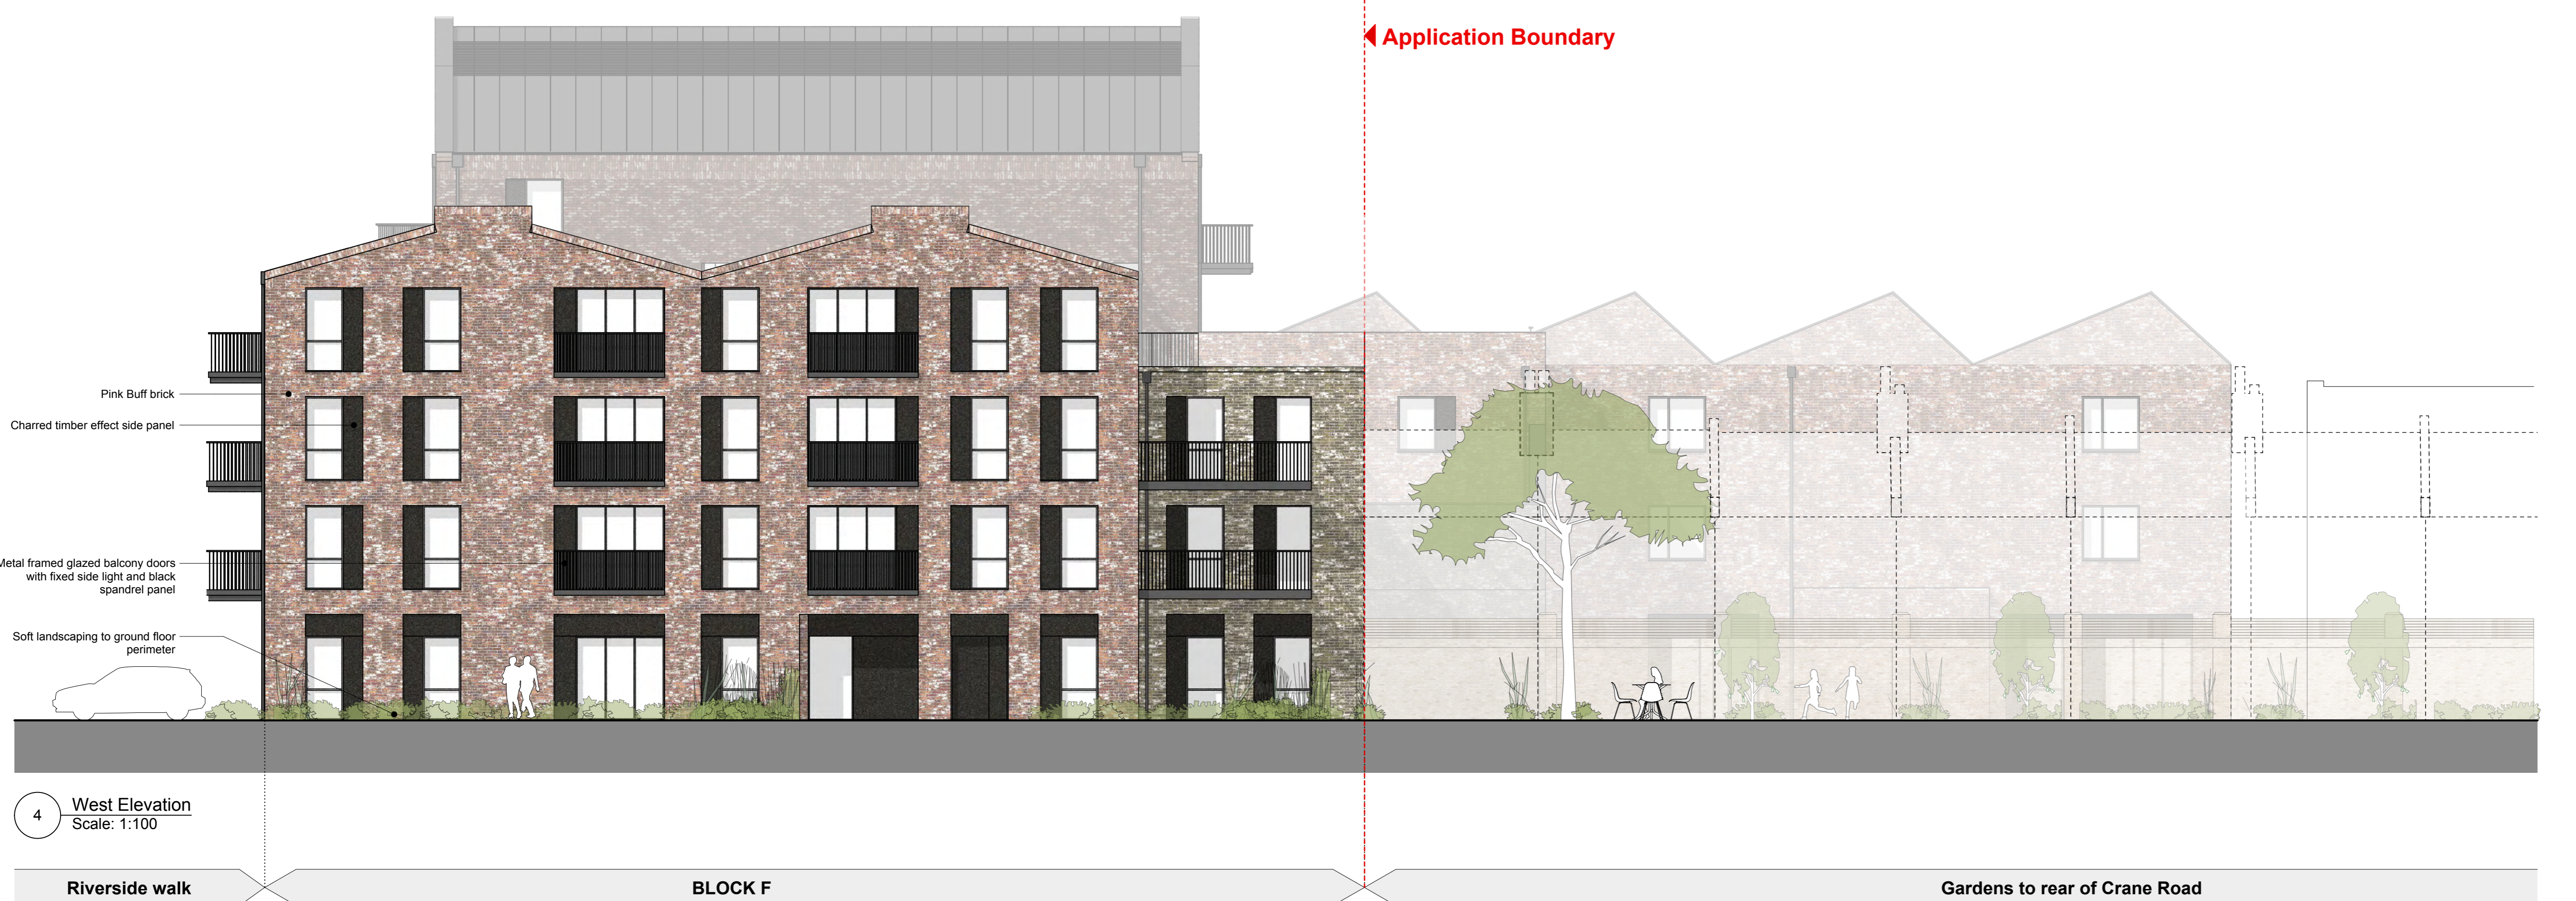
Application Boundary

Pink Buff brick

Charred timber effect side panel

Metal framed glazed balcony doors with fixed side light and black spandrel panel

Soft landscaping to ground floor perimeter

4 West Elevation
Scale: 1:100

Riverside walk

BLOCK F

Gardens to rear of Crane Road